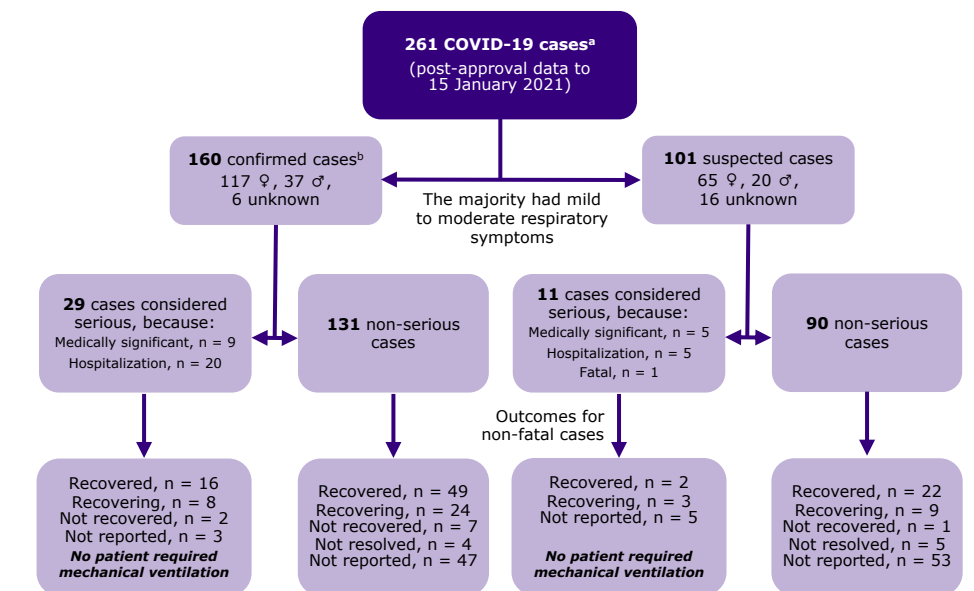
**261 COVID-19 cases$^{a}$**
(post-approval data to 15 January 2021)

**160** confirmed cases$^{b}$
117 ♀, 37 ♂, 6 unknown

The majority had mild to moderate respiratory symptoms

**101** suspected cases
65 ♀, 20 ♂, 16 unknown

**29** cases considered serious, because:
Medically significant, n = 9
Hospitalization, n = 20

**131** non-serious cases

**11** cases considered serious, because:
Medically significant, n = 5
Hospitalization, n = 5
Fatal, n = 1

**90** non-serious cases

Outcomes for non-fatal cases

Recovered, n = 16
Recovering, n = 8
Not recovered, n = 2
Not reported, n = 3
***No patient required mechanical ventilation***

Recovered, n = 49
Recovering, n = 24
Not recovered, n = 7
Not resolved, n = 4
Not reported, n = 47

Recovered, n = 2
Recovering, n = 3
Not reported, n = 5
***No patient required mechanical ventilation***

Recovered, n = 22
Recovering, n = 9
Not recovered, n = 1
Not resolved, n = 5
Not reported, n = 53